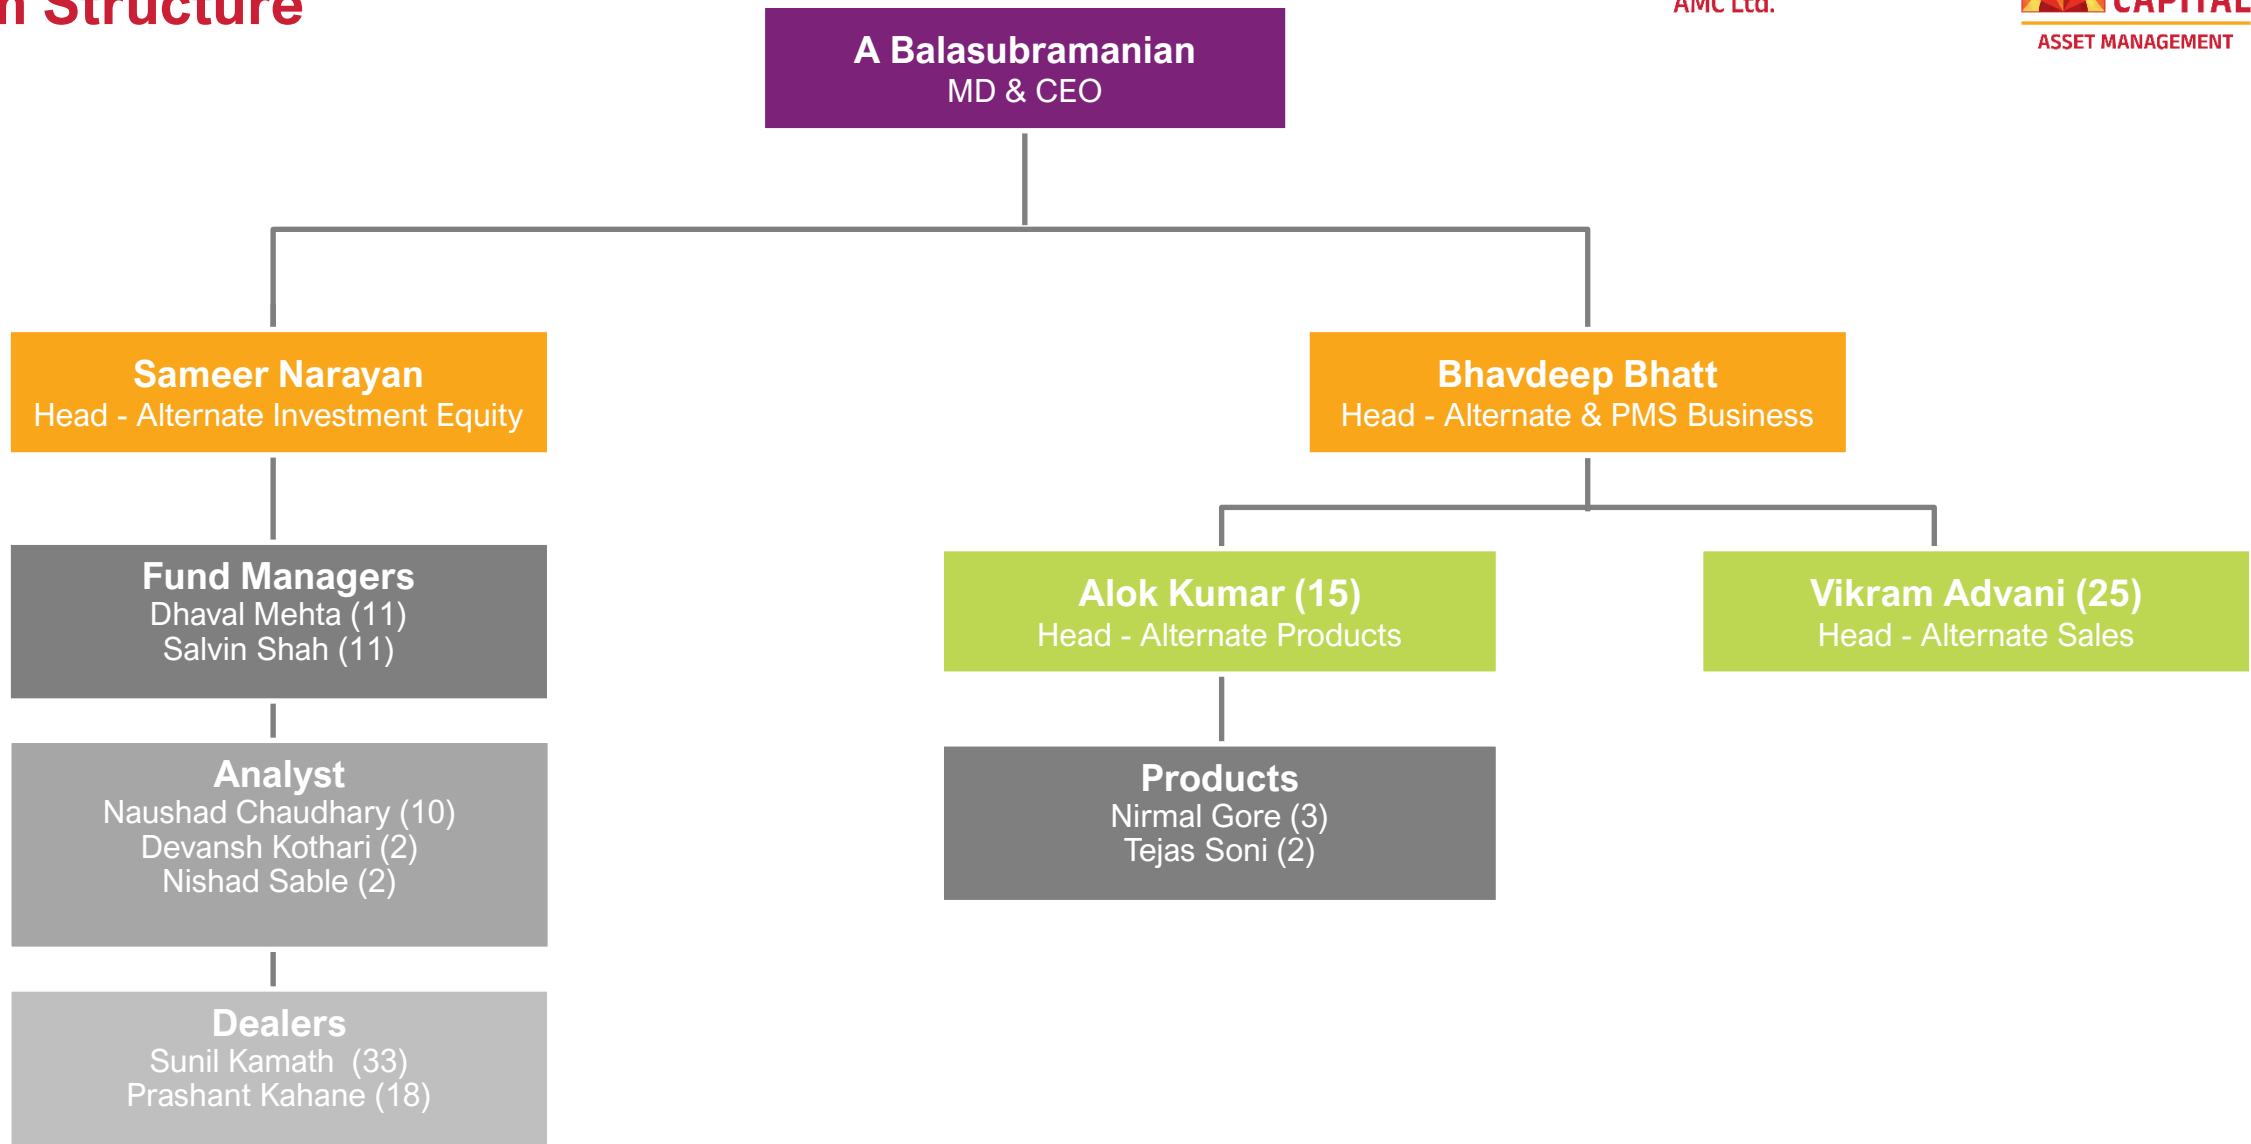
n Structure

AMC Ltd.

CAPITAL
ASSET MANAGEMENT

A Balasubramanian
MD & CEO

Sameer Narayan
Head - Alternate Investment Equity

Fund Managers
Dhaval Mehta (11)
Salvin Shah (11)

Analyst
Naushad Chaudhary (10)
Devansh Kothari (2)
Nishad Sable (2)

Dealers
Sunil Kamath (33)
Prashant Kahane (18)

Bhavdeep Bhatt
Head - Alternate & PMS Business

Alok Kumar (15)
Head - Alternate Products

Products
Nirmal Gore (3)
Tejas Soni (2)

Vikram Advani (25)
Head - Alternate Sales